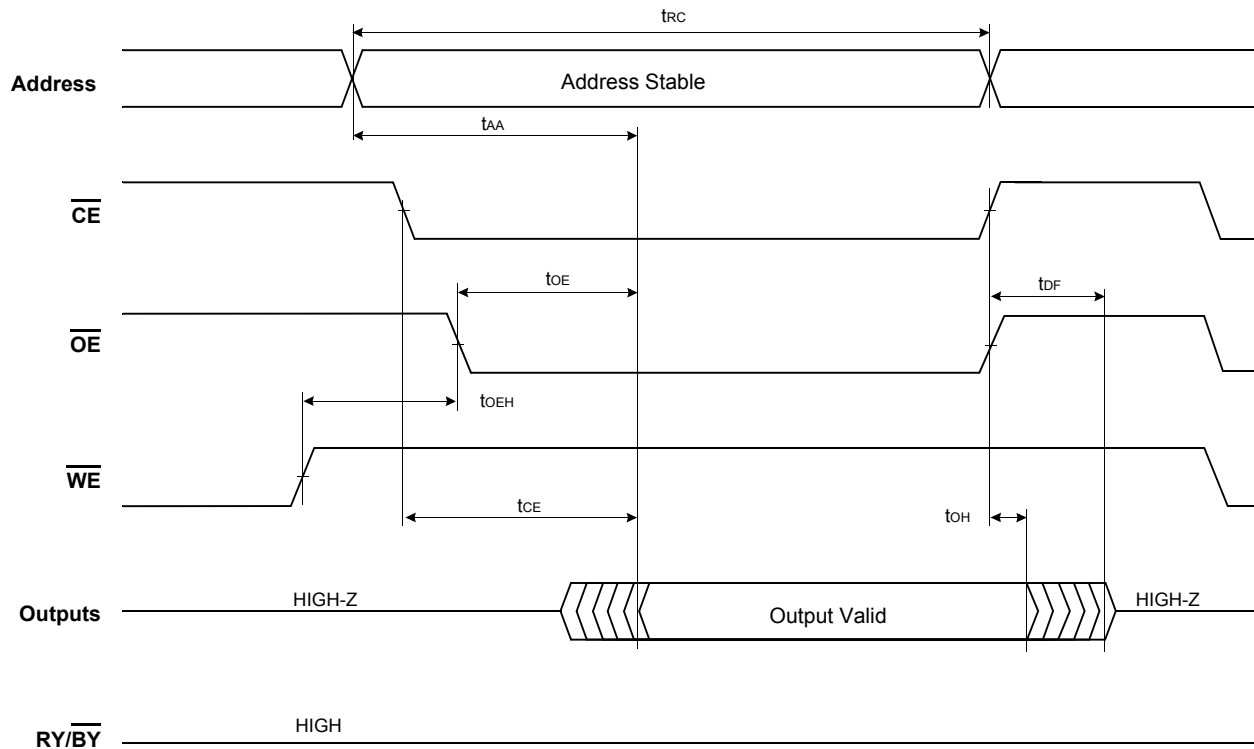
$t_{RC}$

Address

Address Stable

$t_{AA}$

$\overline{CE}$

$t_{OE}$

$t_{DF}$

$\overline{OE}$

$t_{OEH}$

$\overline{WE}$

$t_{CE}$

$t_{OH}$

Outputs

HIGH-Z

Output Valid

HIGH-Z

RY/$\overline{BY}$

HIGH